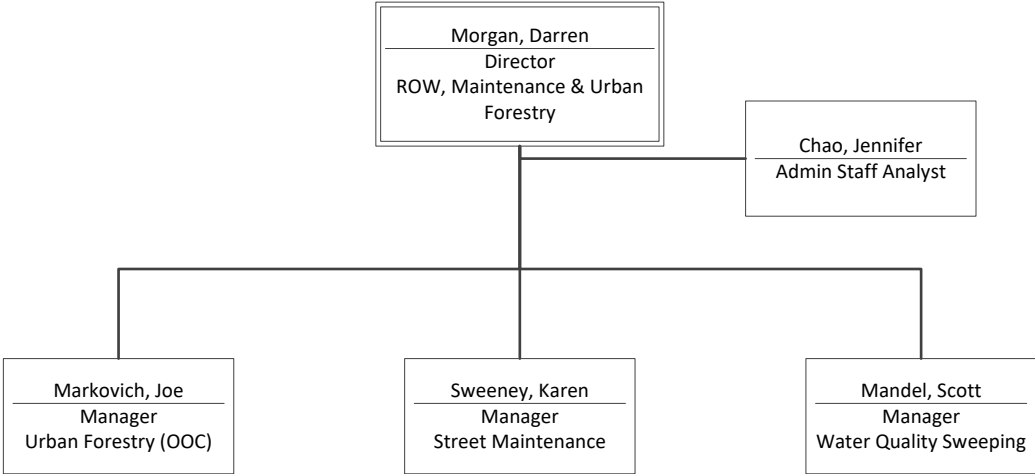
Morgan, Darren
Director
ROW, Maintenance & Urban Forestry

Chao, Jennifer
Admin Staff Analyst

Markovich, Joe
Manager
Urban Forestry (OOC)

Sweeney, Karen
Manager
Street Maintenance

Mandel, Scott
Manager
Water Quality Sweeping